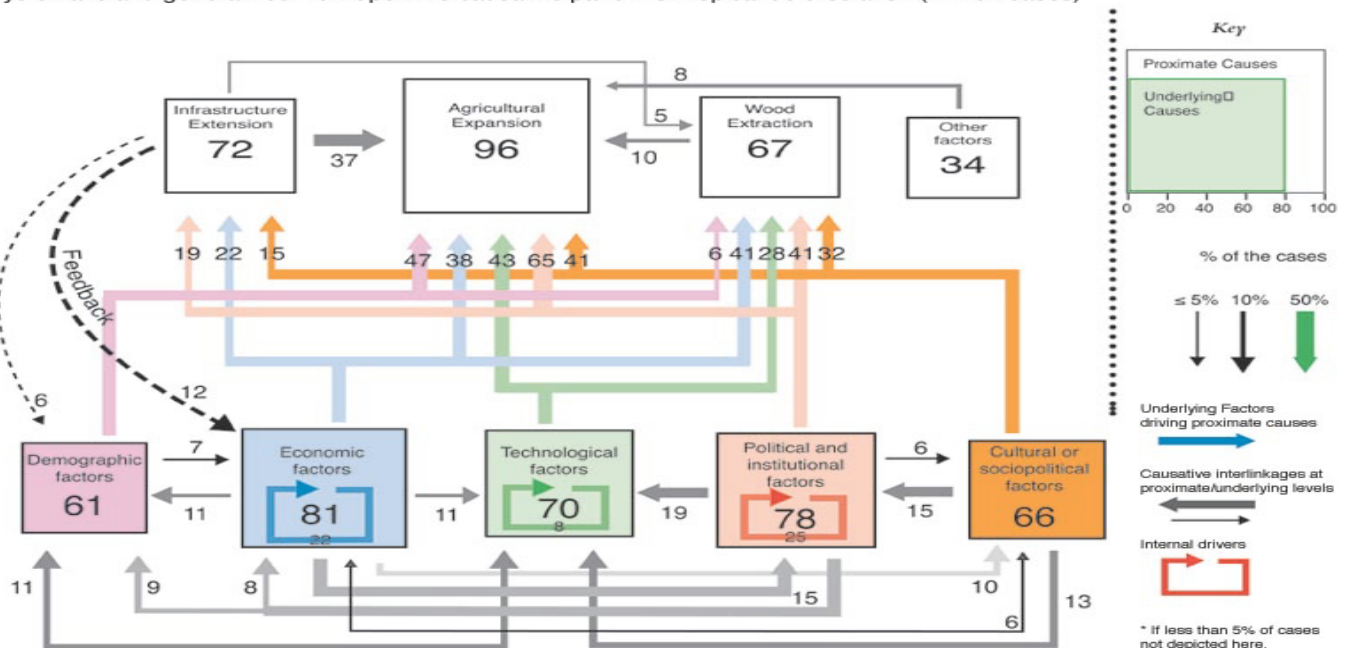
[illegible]

Key

Proximate Causes

Underlying Causes

0 20 40 60 80 100

% of the cases

≤ 5% 10% 50%

Underlying Factors driving proximate causes

Causative interlinkages at proximate/underlying levels

Internal drivers

* If less than 5% of cases not depicted here.

Infrastructure Extension 72

37

Agricultural Expansion 96

5

10

8

Wood Extraction 67

Other factors 34

19 22 15

47 38 43 65 41

6 41 28 41 32

Feedback

6

12

Demographic factors 61

7

11

Economic factors 81

22

11

Technological factors 70

8

19

Political and institutional factors 78

25

6

15

Cultural or sociopolitical factors 66

11 9 8

15

10

6

13